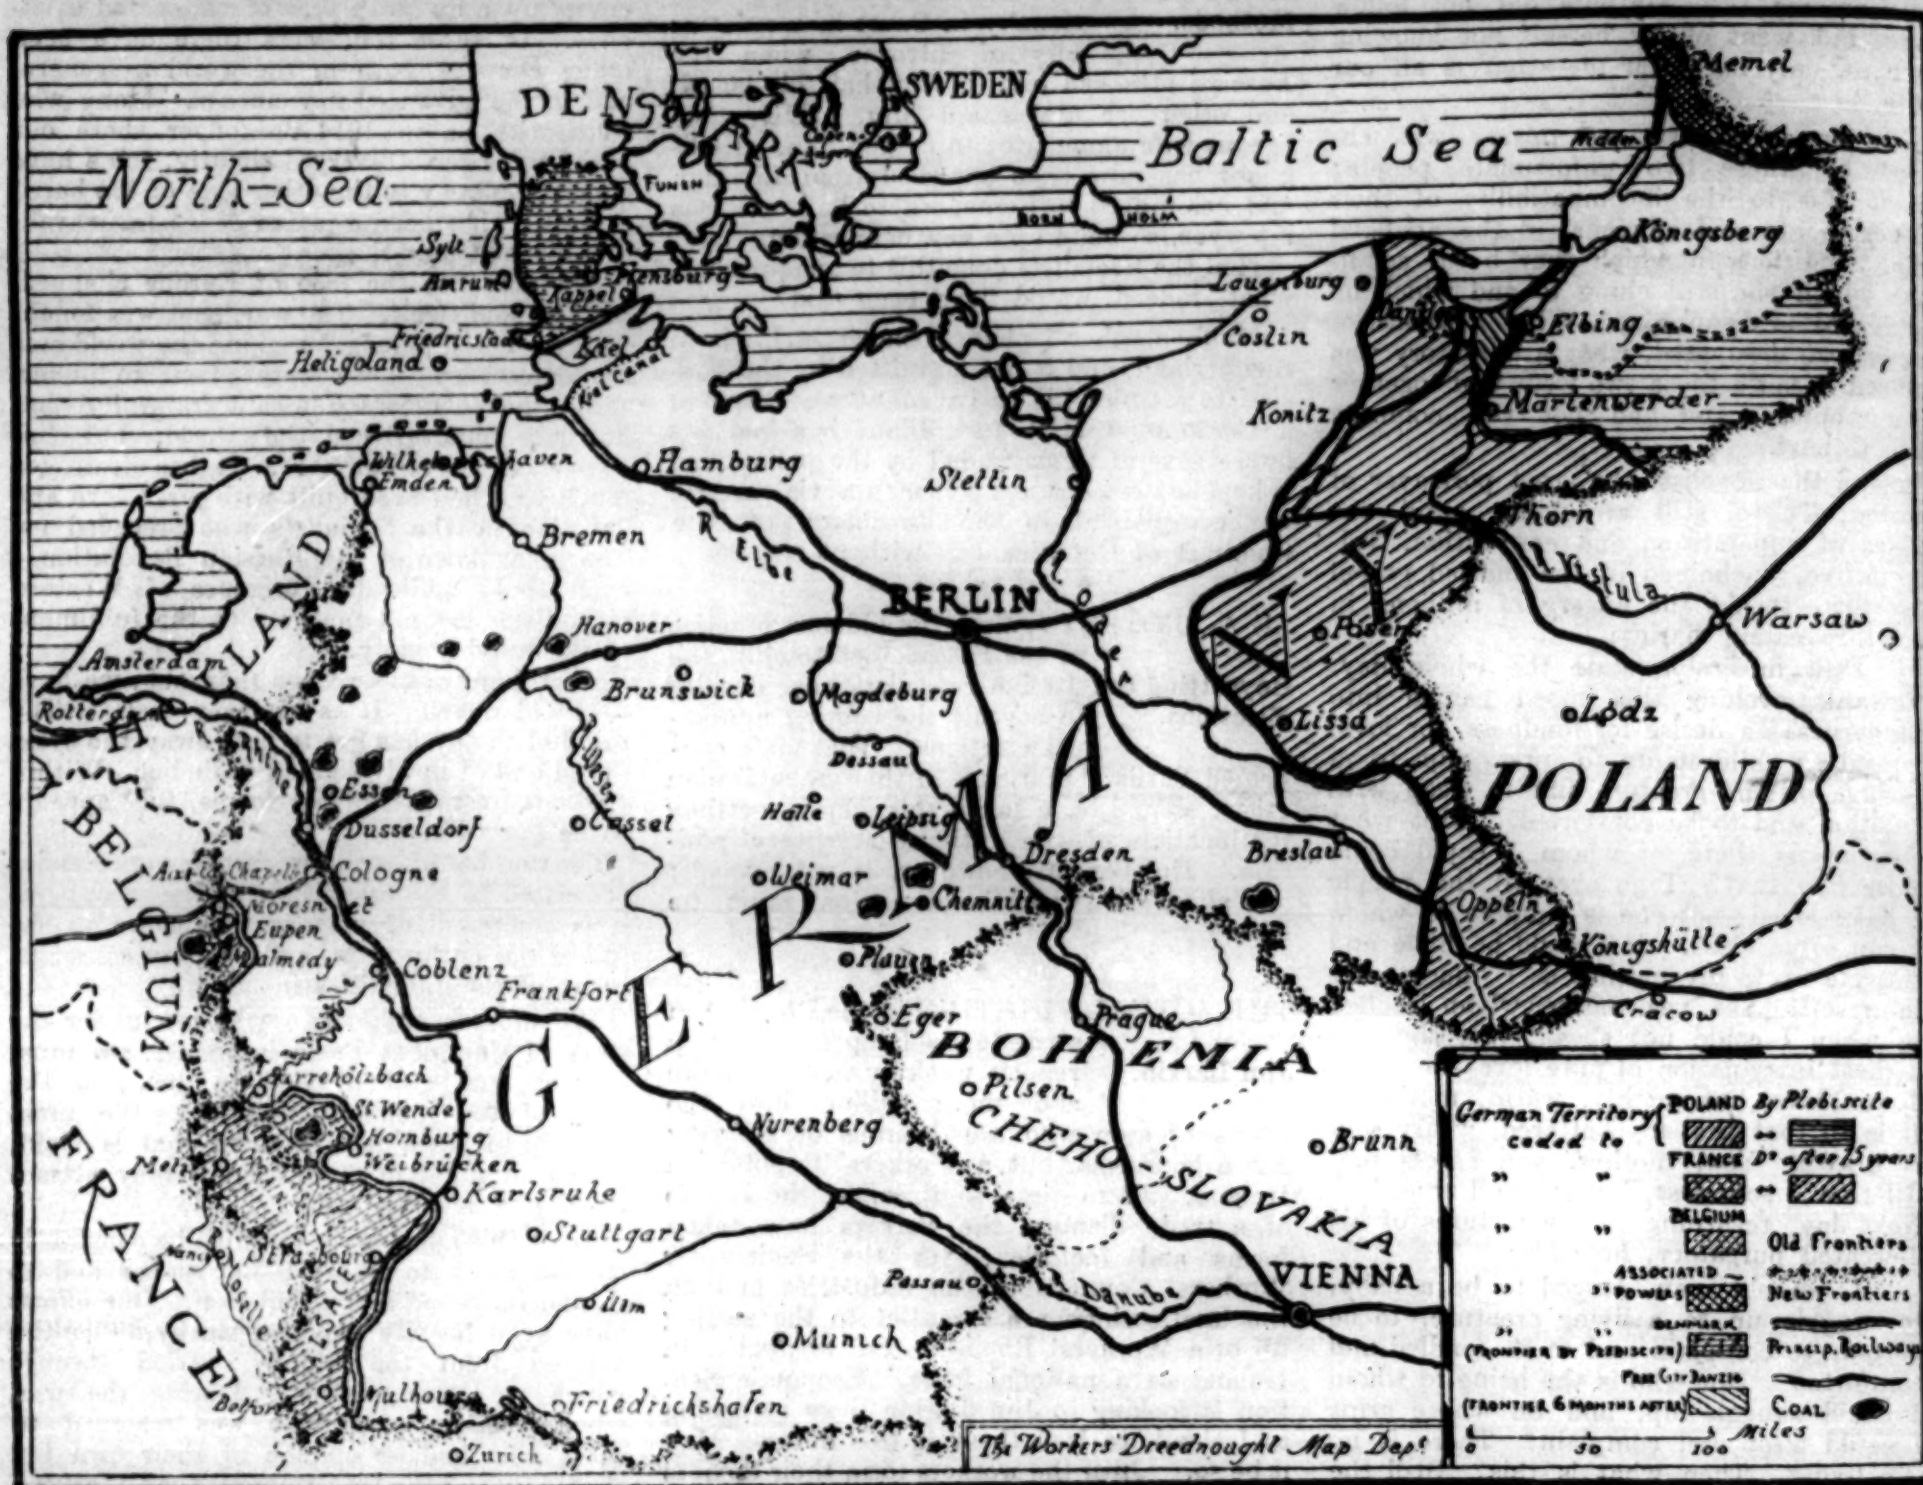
DENMARK
SWEDEN
Memel
Baltic Sea
North-Sea
FUNEN
BORNHOLM
Copenhagen
Sylt
Amrum
Flensburg
Kappel
Friedrichstadt
Kiel
Kiel Canal
Heligoland
Königsberg
Lauenburg
Danzig
Elbing
Coslin
Marienwerder
Konitz
Wilhelmshaven
Emden
Hamburg
Stettin
Thorn
Bremen
R. Elbe
HOLLAND
BERLIN
Oder
Vistula
Warsaw
Amsterdam
Hanover
Posen
Rotterdam
Brunswick
Magdeburg
Lissa
Lodz
Rhine
Weser
Dessau
POLAND
Essen
Dusseldorf
Cassel
Halle
Leipsig
BELGIUM
Aix-la-Chapelle
Cologne
Moresnet
Weimar
Dresden
Breslau
Chemnitz
Eupen
Malmedy
Oppeln
Königshütte
Plauen
Coblenz
Moselle
Frankfort
GERMANY
NY
Cracow
Eger
Prague
BOHEMIA
Pilsen
Birrenholzbach
St. Wendel
Homburg
Weibrücken
Metz
Nurenberg
CHECHO-SLOVAKIA
Brunn
FRANCE
Karlsruhe
Stuttgart
Nancy
Strasbourg
ALSACE
Passau
Danube
VIENNA
Ulm
Munich
Belfort
Mulhouse
Friedrichshafen
Zurich
The Workers' Dreadnought Map Dept.
German Territory ceded to { POLAND By Plebiscite
" " FRANCE Do after 15 years
" " BELGIUM Old Frontiers
" " ASSOCIATED POWERS New Frontiers
" " DENMARK (FRONTIER BY PLEBISCITE) Princip. Railways
FREE CITY DANZIG (FRONTIER 6 MONTHS AFTER) COAL
0 50 100 Miles